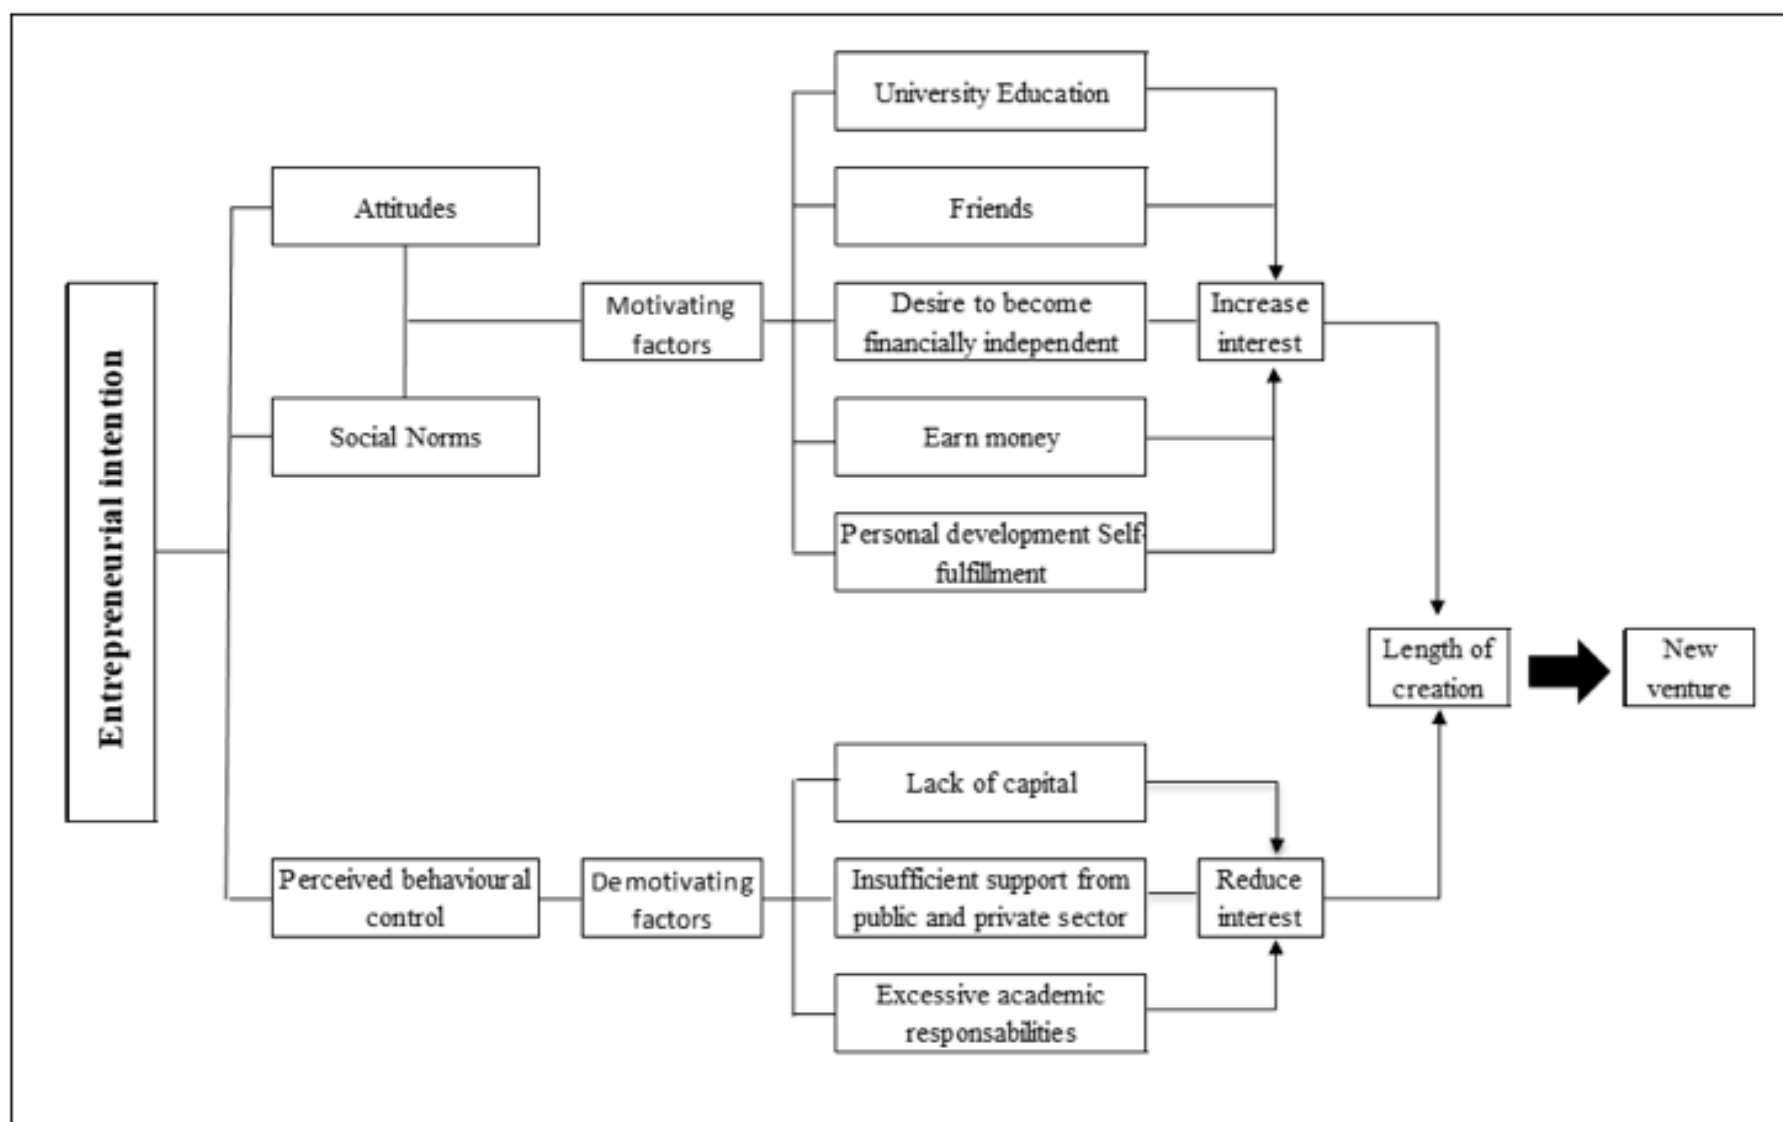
Entrepreneurial intention

Attitudes

Social Norms

Perceived behavioural control

Motivating factors

Demotivating factors

University Education

Friends

Desire to become financially independent

Earn money

Personal development Self-fulfillment

Increase interest

Lack of capital

Insufficient support from public and private sector

Excessive academic responsabilities

Reduce interest

Length of creation

New venture